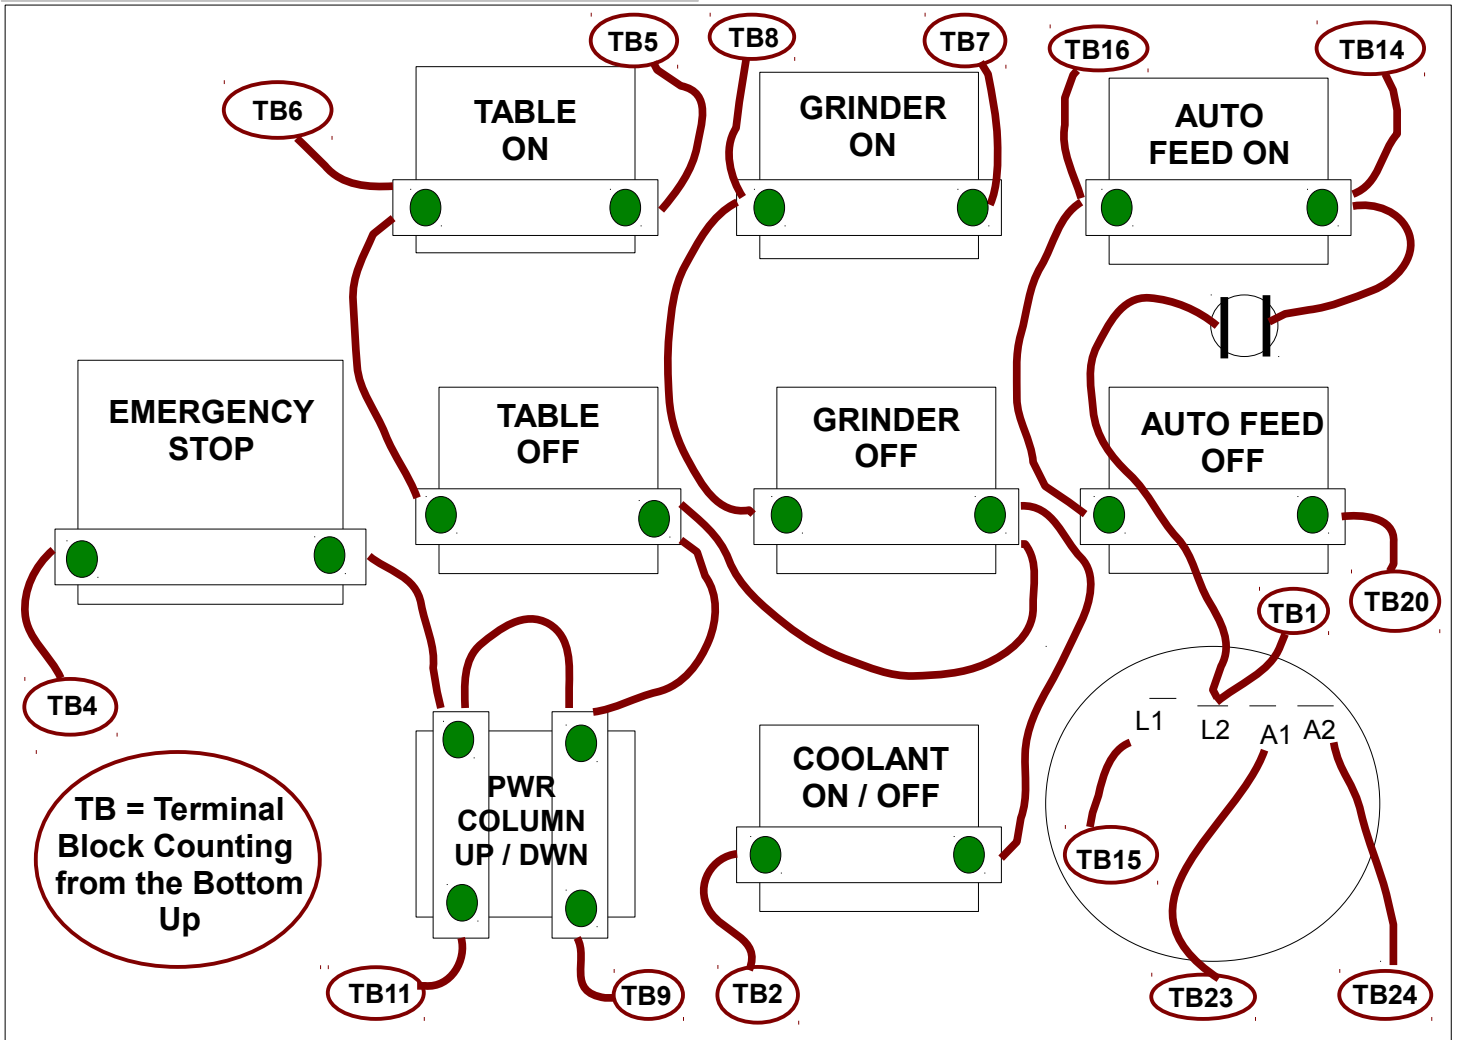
TB5
TB8
TB7
TB16
TB14
TB6
TABLE ON
GRINDER ON
AUTO FEED ON
EMERGENCY STOP
TABLE OFF
GRINDER OFF
AUTO FEED OFF
TB20
TB1
TB4
L1
L2
A1
A2
PWR COLUMN UP / DWN
COOLANT ON / OFF
TB = Terminal Block Counting from the Bottom Up
TB15
TB11
TB9
TB2
TB23
TB24